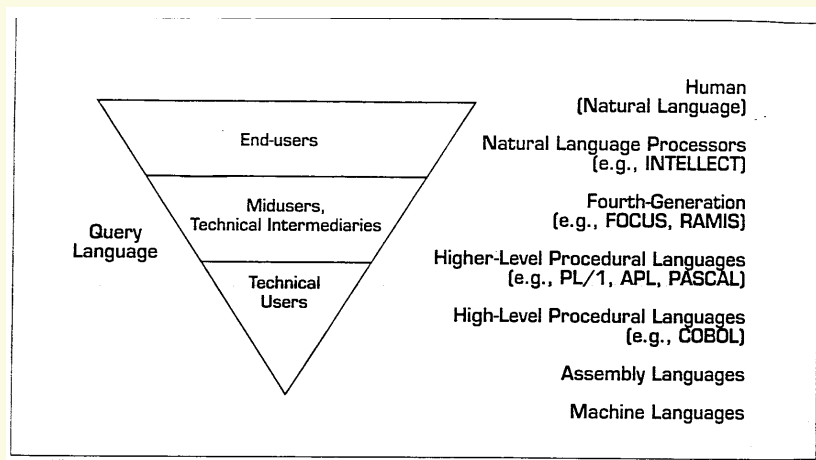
Query Language

End-users

Midusers, Technical Intermediaries

Technical Users

Human (Natural Language)

Natural Language Processors (e.g., INTELLECT)

Fourth-Generation (e.g., FOCUS, RAMIS)

Higher-Level Procedural Languages (e.g., PL/1, APL, PASCAL)

High-Level Procedural Languages (e.g., COBOL)

Assembly Languages

Machine Languages